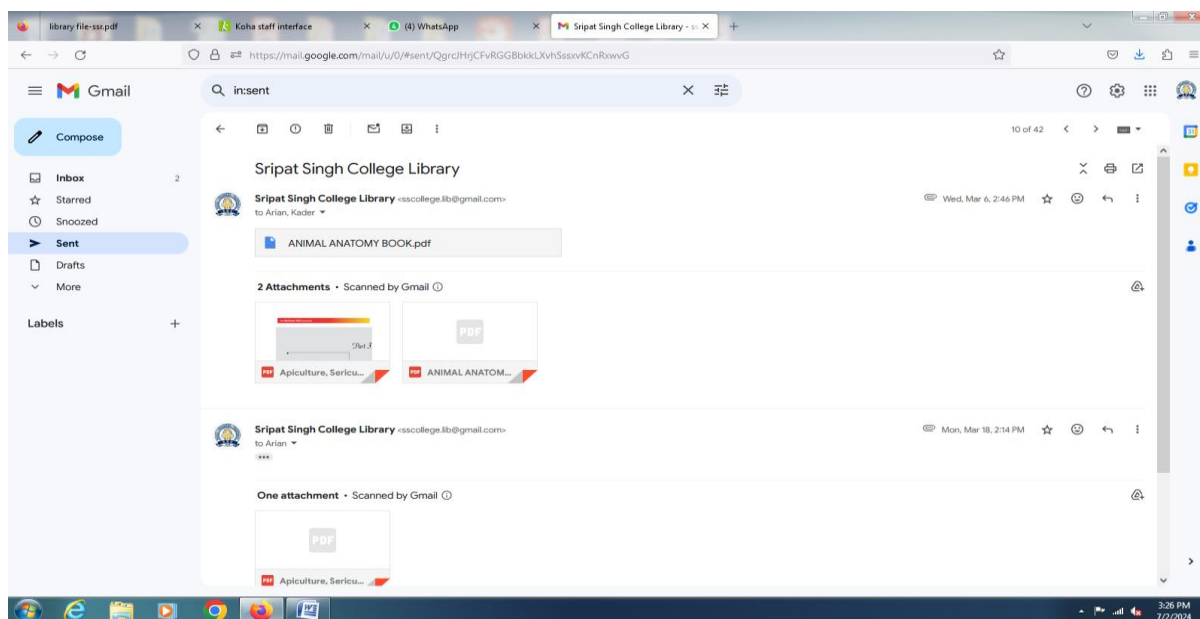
library file-ssr.pdf
Koha staff interface
(4) WhatsApp
Sripat Singh College Library - ss

https://mail.google.com/mail/u/0/#sent/QgrcJHrjCFvRGGBbkkLXvhSssxvKCnRxwvG

Gmail
in:sent

Compose
Inbox 2
Starred
Snoozed
Sent
Drafts
More

Labels +

10 of 42

Sripat Singh College Library

Sripat Singh College Library <sscollege.lib@gmail.com>
to Arian, Kader
Wed, Mar 6, 2:46 PM

ANIMAL ANATOMY BOOK.pdf

2 Attachments • Scanned by Gmail

PDF
Apiculture, Sericu...
ANIMAL ANATOM...

Sripat Singh College Library <sscollege.lib@gmail.com>
to Arian
Mon, Mar 18, 2:14 PM

One attachment • Scanned by Gmail

PDF
Apiculture, Sericu...

3:26 PM
7/2/2024